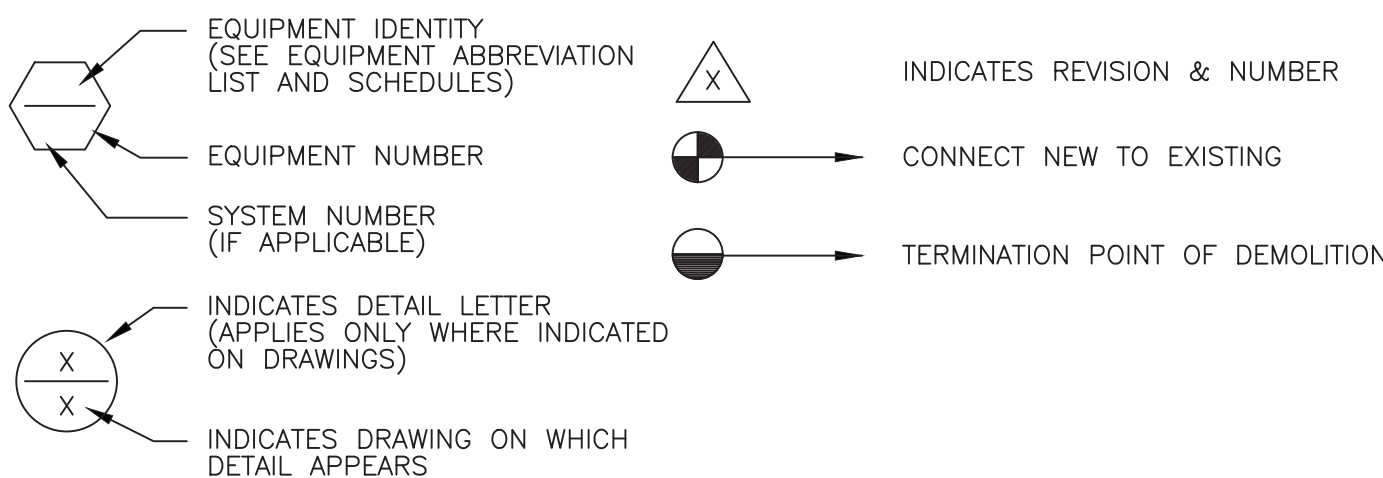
EQUIPMENT IDENTITY (SEE EQUIPMENT ABBREVIATION LIST AND SCHEDULES)

EQUIPMENT NUMBER

SYSTEM NUMBER (IF APPLICABLE)

X

X

INDICATES DETAIL LETTER (APPLIES ONLY WHERE INDICATED ON DRAWINGS)

INDICATES DRAWING ON WHICH DETAIL APPEARS

X

INDICATES REVISION & NUMBER

CONNECT NEW TO EXISTING

TERMINATION POINT OF DEMOLITION